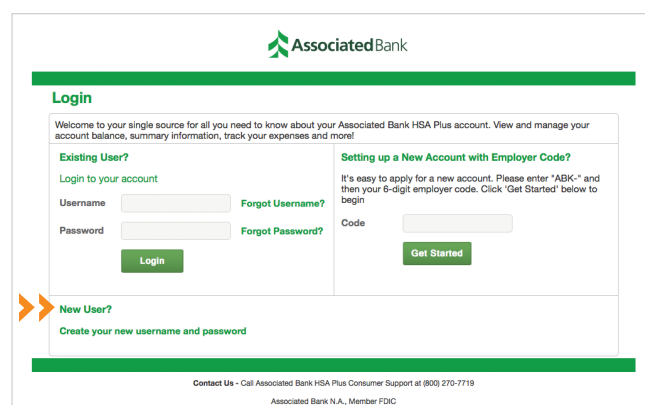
AssociatedBank

Login

Welcome to your single source for all you need to know about your Associated Bank HSA Plus account. View and manage your account balance, summary information, track your expenses and more!

Existing User?

Login to your account

Username

Forgot Username?

Password

Forgot Password?

Login

Setting up a New Account with Employer Code?

It's easy to apply for a new account. Please enter "ABK-" and then your 6-digit employer code. Click 'Get Started' below to begin

Code

Get Started

New User?

Create your new username and password

Contact Us - Call Associated Bank HSA Plus Consumer Support at (800) 270-7719

Associated Bank N.A., Member FDIC